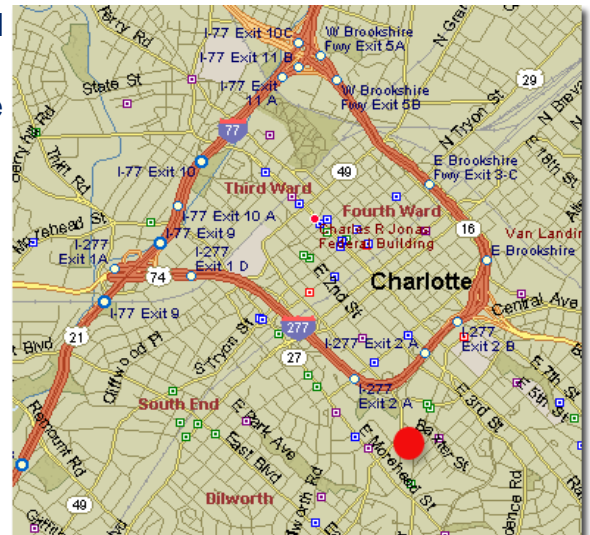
Perry Rd
State St
I-77 Exit 10C
I-77 Exit 11 B
W Brookshire Fwy Exit 5A
I-77 Exit 11 A
W Brookshire Fwy Exit 5B
N Graham
29
N Tryon St
N Brevard
77
Berryhill Rd
Thrift Rd
I-77 Exit 10
Third Ward
49
E Brookshire Fwy Exit 3-C
18th St
Fourth Ward
Charles R Jonas Federal Building
Van Landing
Morehead St
I-77 Exit 10 A
16
I-77 Exit 9
E Brookshire
I-277 Exit 1A
I-277 Exit 1 D
74
E 2nd St
Charlotte
Central Ave
I-77 Exit 9
S Tryon St
277
I-277 Exit 2 B
21
Blvd
Clifftwood Pl
27
I-277 Exit 2 A
E 7th St
E 5th St
I-277 Exit 2 A
E 3rd St
South End
Park Ave
E Morehead St
Baxter St
Remount Rd
East Blvd
Providence Rd
49
Dilworth
Dilworth Rd